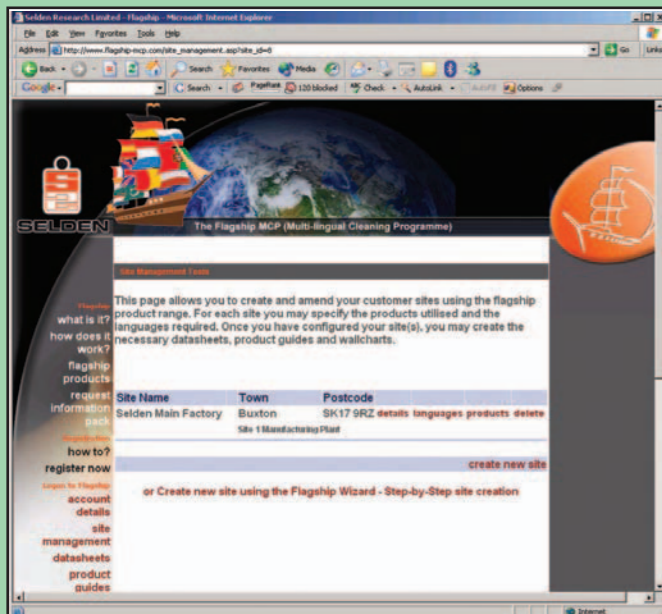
Selden Research Limited - Flagship - Microsoft Internet Explorer

File Edit View Favorites Tools Help

Address http://www.flagship-mcp.com/site_management.asp?site_id=8

Go Links

Back Search Favorites Media

Google Search PageRank 120 blocked Check AutoLink AutoFill Options

SELDEN

The Flagship MCP (Multi-lingual Cleaning Programme)

Site Management Tools

This page allows you to create and amend your customer sites using the flagship product range. For each site you may specify the products utilised and the languages required. Once you have configured your site(s), you may create the necessary datasheets, product guides and wallcharts.

Flagship
what is it?
how does it work?
flagship products
request information pack

Registration
how to?
register now

Logon to Flagship
account details
site management
datasheets
product guides

| Site Name | Town | Postcode | |
|---|---|---|---|
| Selden Main Factory | Buxton | SK17 9RZ | details languages products delete |
| | Site 1 Manufacturing Plant | | |

create new site

or Create new site using the Flagship Wizard - Step-by-Step site creation

Internet